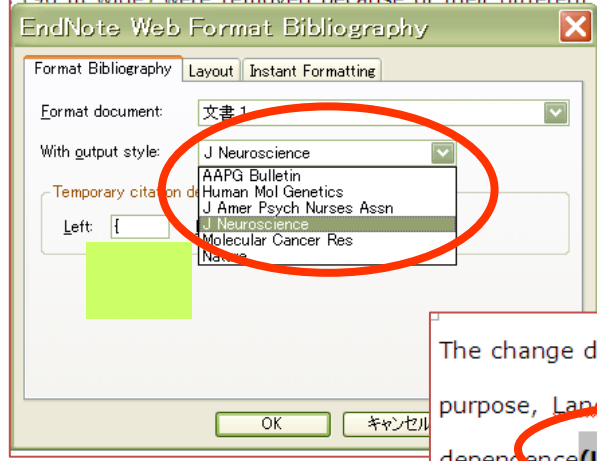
EndNote Web Format Bibliography

Format Bibliography | Layout | Instant Formatting

Format document: 文書 1

With output style: J Neuroscience

AAPG Bulletin
Human Mol Genetics
J Amer Psych Nurses Assn
J Neuroscience
Molecular Cancer Res
Nature

Temporary citation de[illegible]

Left: {

OK | キャンセル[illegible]

The change d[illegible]

purpose, Lan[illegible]

dependence([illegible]